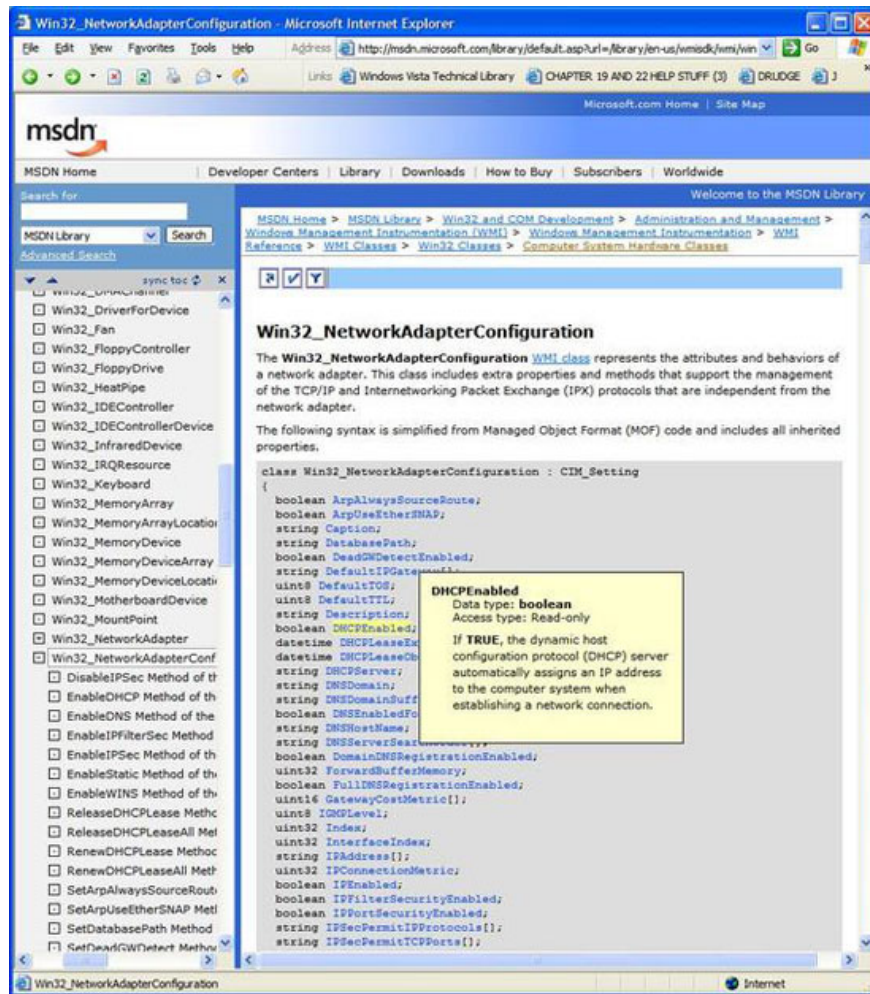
Win32_NetworkAdapterConfiguration - Microsoft Internet Explorer

File Edit View Favorites Tools Help

Address http://msdn.microsoft.com/library/default.asp?url=/library/en-us/wmisdk/wmi/win Go

Links Windows Vista Technical Library CHAPTER 19 AND 22 HELP STUFF (3) DRUDGE J

Microsoft.com Home | Site Map

msdn

MSDN Home | Developer Centers | Library | Downloads | How to Buy | Subscribers | Worldwide

Search for

MSDN Library Search

Advanced Search

Welcome to the MSDN Library

MSDN Home > MSDN Library > Win32 and COM Development > Administration and Management > Windows Management Instrumentation (WMI) > Windows Management Instrumentation > WMI Reference > WMI Classes > Win32 Classes > Computer System Hardware Classes

sync toc

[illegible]
Win32_DriverForDevice
Win32_Fan
Win32_FloppyController
Win32_FloppyDrive
Win32_HeatPipe
Win32_IDEController
Win32_IDEControllerDevice
Win32_InfraredDevice
Win32_IRQResource
Win32_Keyboard
Win32_MemoryArray
Win32_MemoryArrayLocatio
Win32_MemoryDevice
Win32_MemoryDeviceArray
Win32_MemoryDeviceLocati
Win32_MotherboardDevice
Win32_MountPoint
Win32_NetworkAdapter
Win32_NetworkAdapterConf
DisableIPSec Method of th
EnableDHCP Method of th
EnableDNS Method of the
EnableIPFilterSec Method
EnableIPSec Method of th
EnableStatic Method of th
EnableWINS Method of th
ReleaseDHCPLease Metho
ReleaseDHCPLeaseAll Me
RenewDHCPLease Methoc
RenewDHCPLeaseAll Meth
SetArpAlwaysSourceRout
SetArpUseEtherSNAP Met
SetDatabasePath Method
SetDeadGWDetect Metho

Win32_NetworkAdapterConfiguration

The Win32_NetworkAdapterConfiguration WMI class represents the attributes and behaviors of a network adapter. This class includes extra properties and methods that support the management of the TCP/IP and Internetworking Packet Exchange (IPX) protocols that are independent from the network adapter.

The following syntax is simplified from Managed Object Format (MOF) code and includes all inherited properties.

class Win32_NetworkAdapterConfiguration : CIM_Setting
{
boolean ArpAlwaysSourceRoute;
boolean ArpUseEtherSNAP;
string Caption;
string DatabasePath;
boolean DeadGWDetectEnabled;
string DefaultIPGate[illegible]
uint8 DefaultTOS;
uint8 DefaultTTL;
string Description;
boolean DHCPEnabled;
datetime DHCPLeaseEx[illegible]
datetime DHCPLeaseOb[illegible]
string DHCPServer;
string DNSDomain;
string DNSDomainSuff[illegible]
boolean DNSEnabledFo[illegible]
string DNSHostName;
string DNSServerSear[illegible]
boolean DomainDNSRegistrationEnabled;
uint32 ForwardBufferMemory;
boolean FullDNSRegistrationEnabled;
uint16 GatewayCostMetric[];
uint8 IGMPLevel;
uint32 Index;
uint32 InterfaceIndex;
string IPAddress[];
uint32 IPConnectionMetric;
boolean IPEnabled;
boolean IPFilterSecurityEnabled;
boolean IPPortSecurityEnabled;
string IPSecPermitIPProtocols[];
string IPSecPermitTCPPorts[];

DHCPEnabled
Data type: boolean
Access type: Read-only
If TRUE, the dynamic host configuration protocol (DHCP) server automatically assigns an IP address to the computer system when establishing a network connection.

Win32_NetworkAdapterConfiguration

Internet